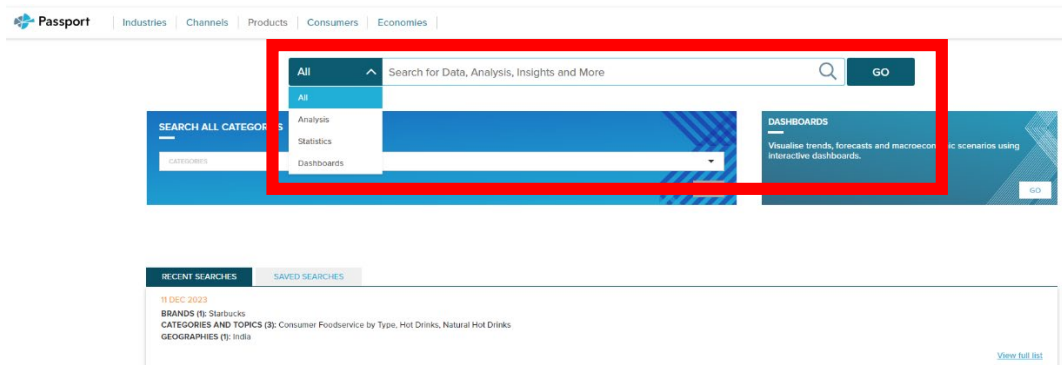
Passport | Industries | Channels | Products | Consumers | Economies

All

Search for Data, Analysis, Insights and More

GO

All
Analysis
Statistics
Dashboards

SEARCH ALL CATEGOR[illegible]

CATEGORIES

DASHBOARDS

Visualise trends, forecasts and macroeco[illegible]ic scenarios using interactive dashboards.

GO

RECENT SEARCHES

SAVED SEARCHES

11 DEC 2023

BRANDS (1): Starbucks
CATEGORIES AND TOPICS (3): Consumer Foodservice by Type, Hot Drinks, Natural Hot Drinks
GEOGRAPHIES (1): India

View full list